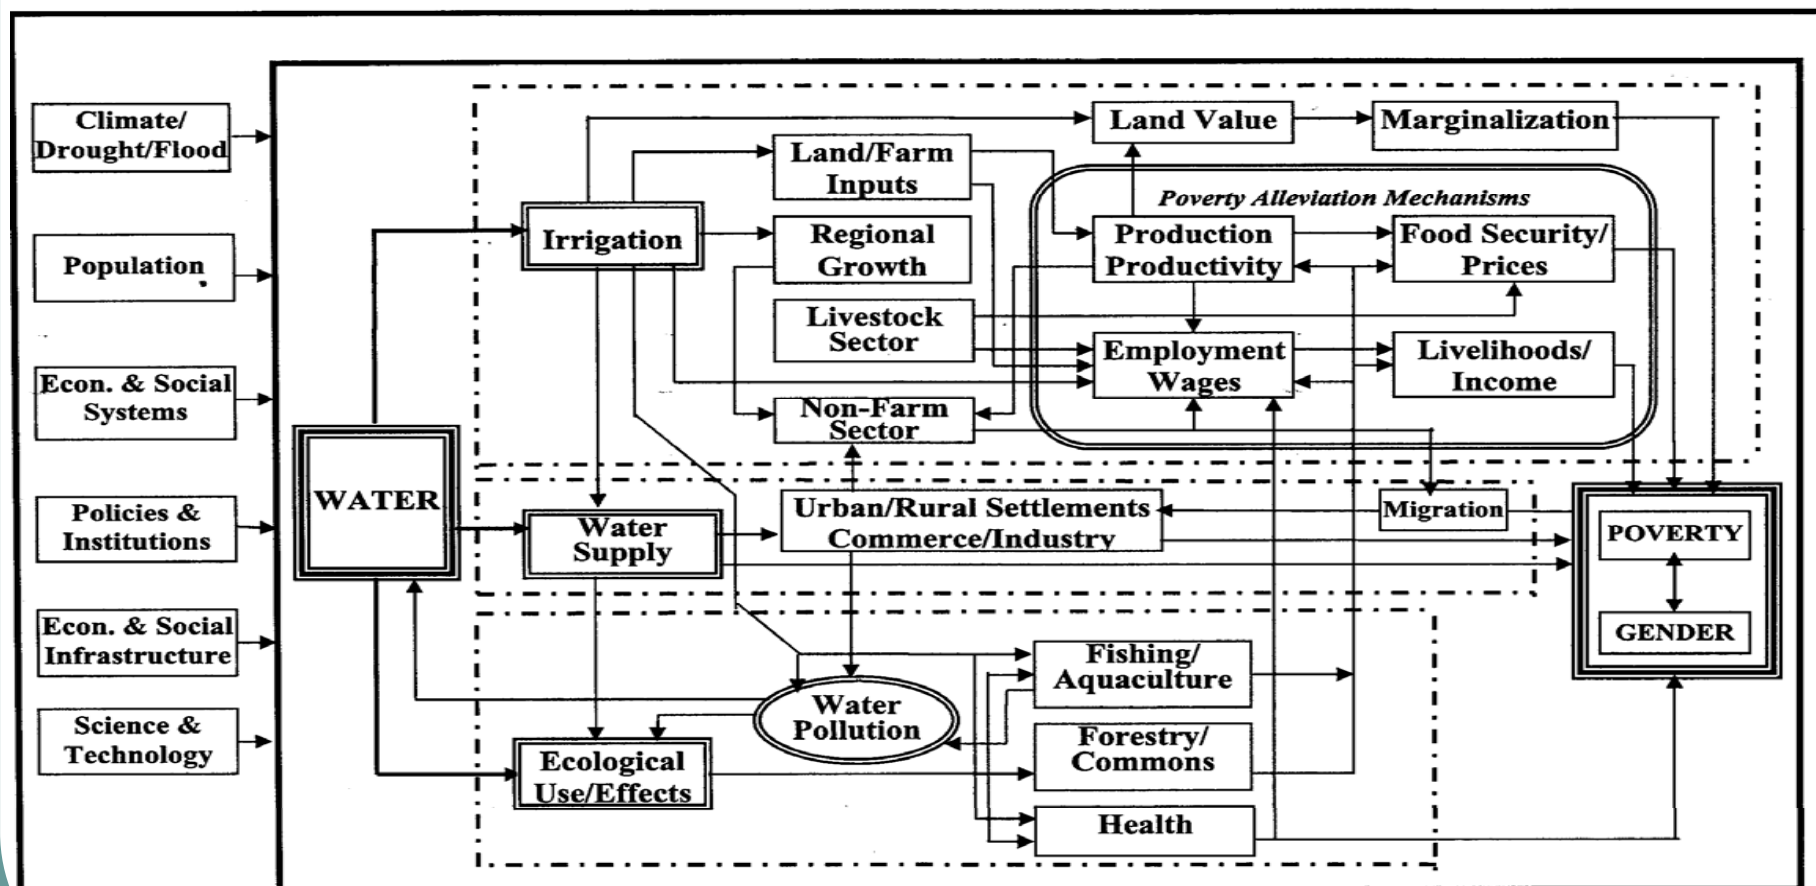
Climate/ Drought/Flood

Population

Econ. & Social Systems

Policies & Institutions

Econ. & Social Infrastructure

Science & Technology

WATER

Irrigation

Land/Farm Inputs

Regional Growth

Livestock Sector

Non-Farm Sector

Land Value

Marginalization

Poverty Alleviation Mechanisms

Production Productivity

Food Security/ Prices

Employment Wages

Livelihoods/ Income

Water Supply

Urban/Rural Settlements Commerce/Industry

Migration

POVERTY

GENDER

Water Pollution

Fishing/ Aquaculture

Forestry/ Commons

Ecological Use/Effects

Health